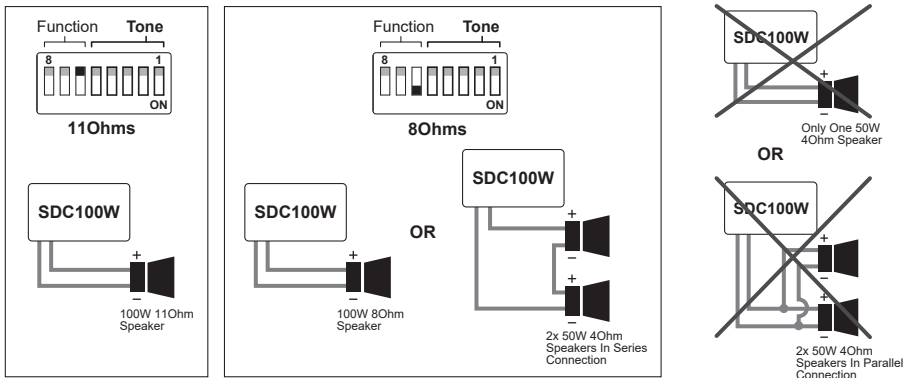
Function Tone
8 1
ON
11Ohms

SDC100W
+
–
100W 11Ohm Speaker

Function Tone
8 1
ON
8Ohms

SDC100W
+
–
100W 8Ohm Speaker

OR

SDC100W
+
–
+
–
2x 50W 4Ohm Speakers In Series Connection

SDC100W
+
–
Only One 50W 4Ohm Speaker

OR

SDC100W
+
–
+
–
2x 50W 4Ohm Speakers In Parallel Connection